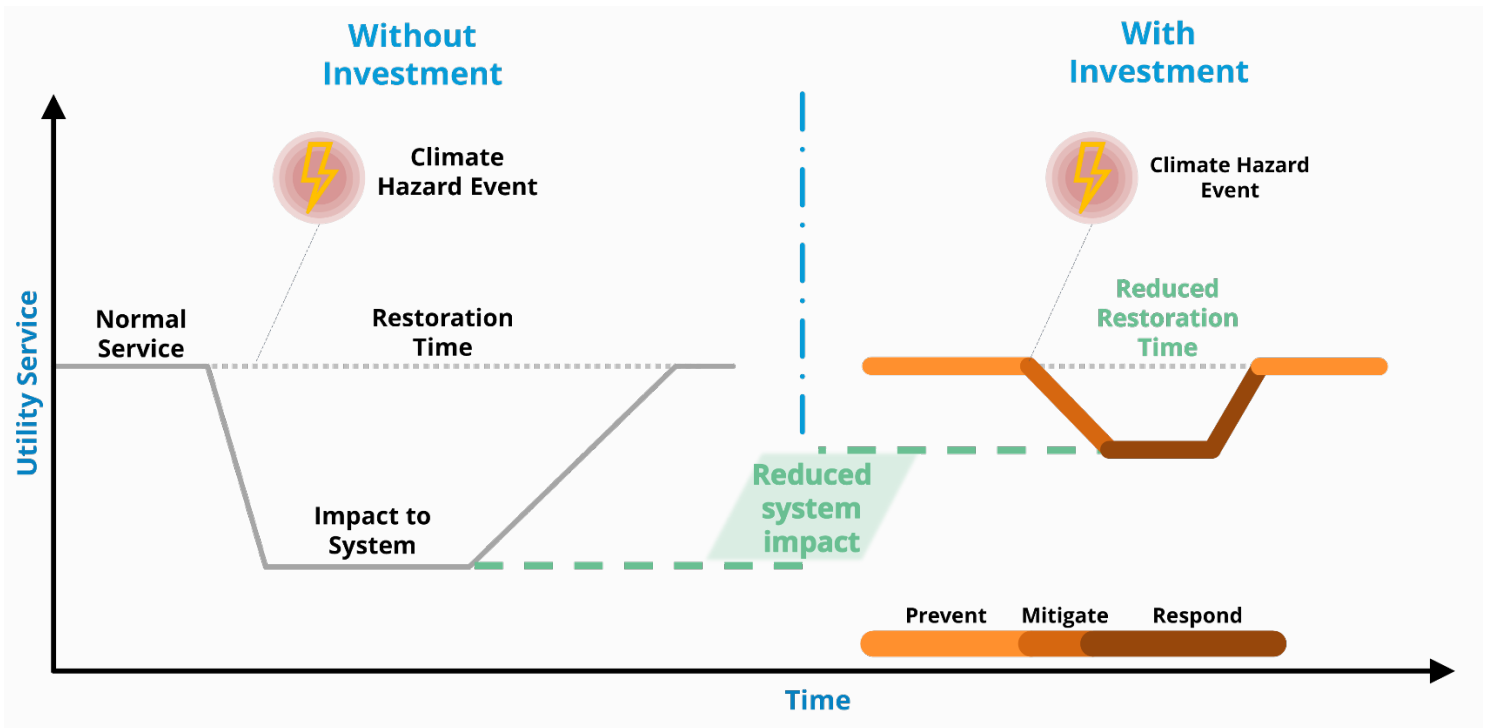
Without Investment

With Investment

Climate Hazard Event

Climate Hazard Event

Utility Service

Normal Service

Restoration Time

Reduced Restoration Time

Impact to System

Reduced system impact

Prevent

Mitigate

Respond

Time